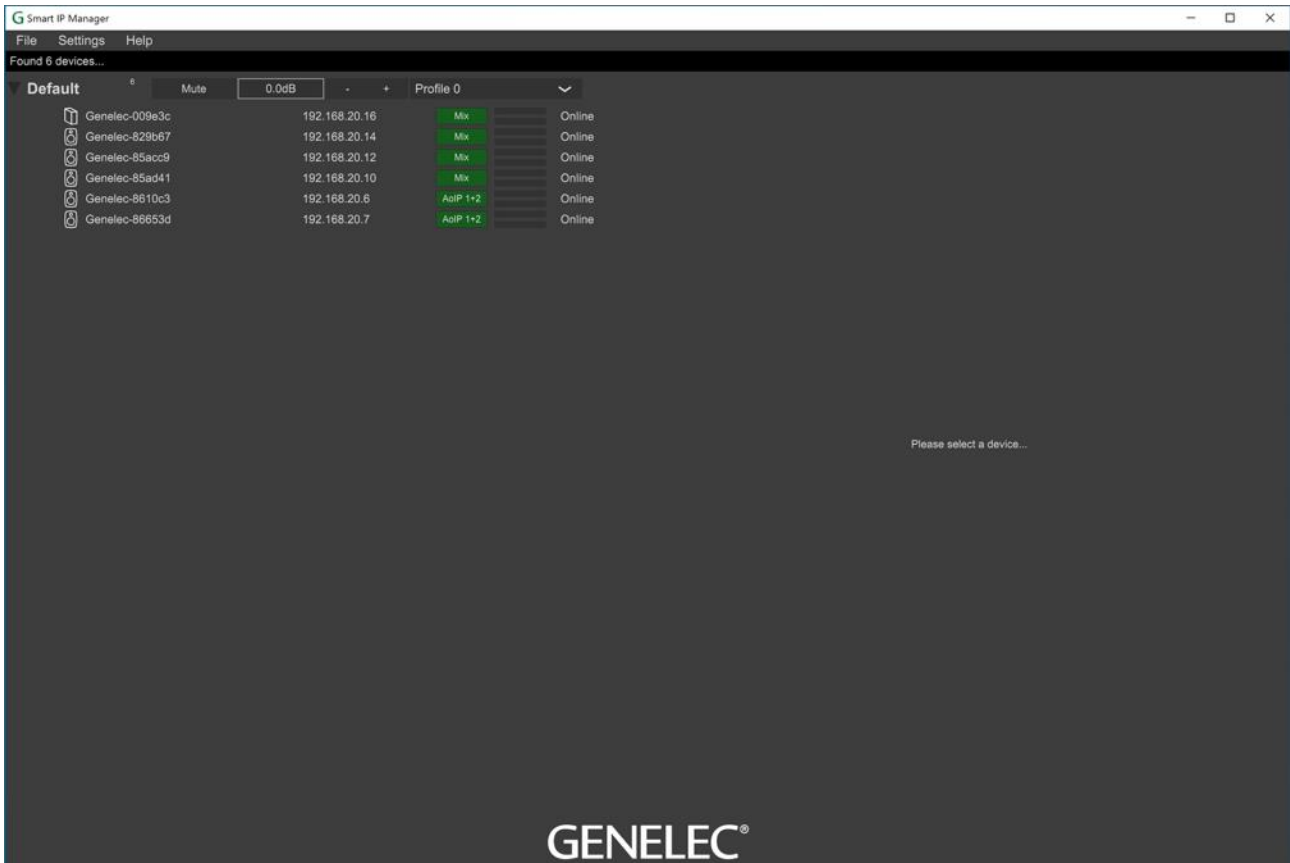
G Smart IP Manager

File Settings Help

Found 6 devices...

Default 6 Mute 0.0dB - + Profile 0

| | | | |
|---|---|---|---|
| Genelec-009e3c | 192.168.20.16 | Mix | Online |
| Genelec-829b67 | 192.168.20.14 | Mix | Online |
| Genelec-85acc9 | 192.168.20.12 | Mix | Online |
| Genelec-85ad41 | 192.168.20.10 | Mix | Online |
| Genelec-8610c3 | 192.168.20.6 | AoIP 1+2 | Online |
| Genelec-86653d | 192.168.20.7 | AoIP 1+2 | Online |

Please select a device...

GENELEC®